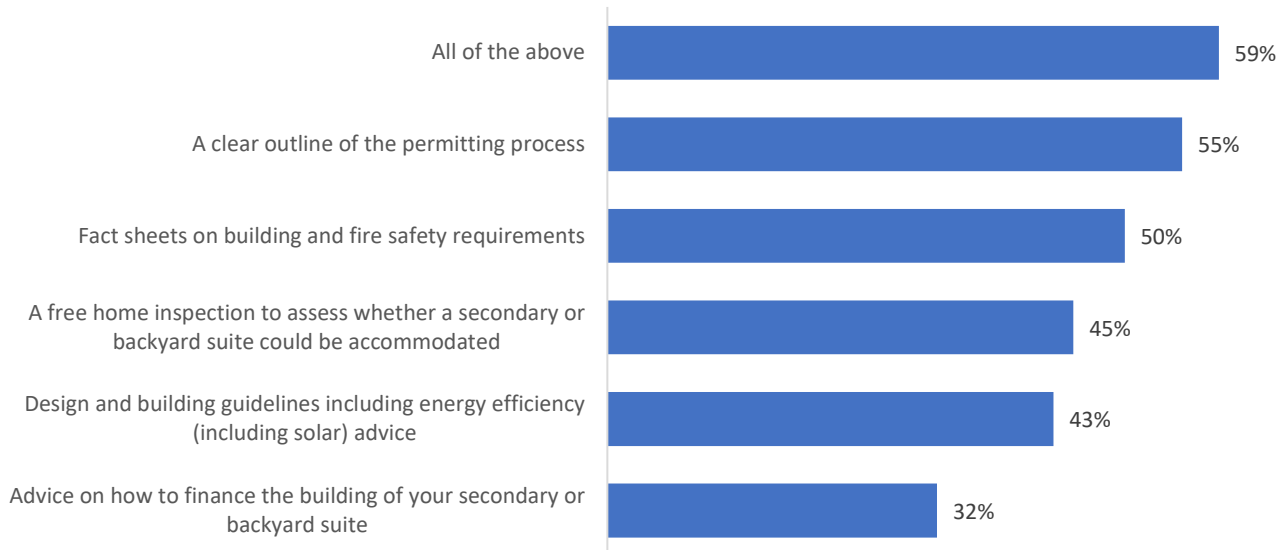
All of the above 59%

A clear outline of the permitting process 55%

Fact sheets on building and fire safety requirements 50%

A free home inspection to assess whether a secondary or backyard suite could be accommodated 45%

Design and building guidelines including energy efficiency (including solar) advice 43%

Advice on how to finance the building of your secondary or backyard suite 32%